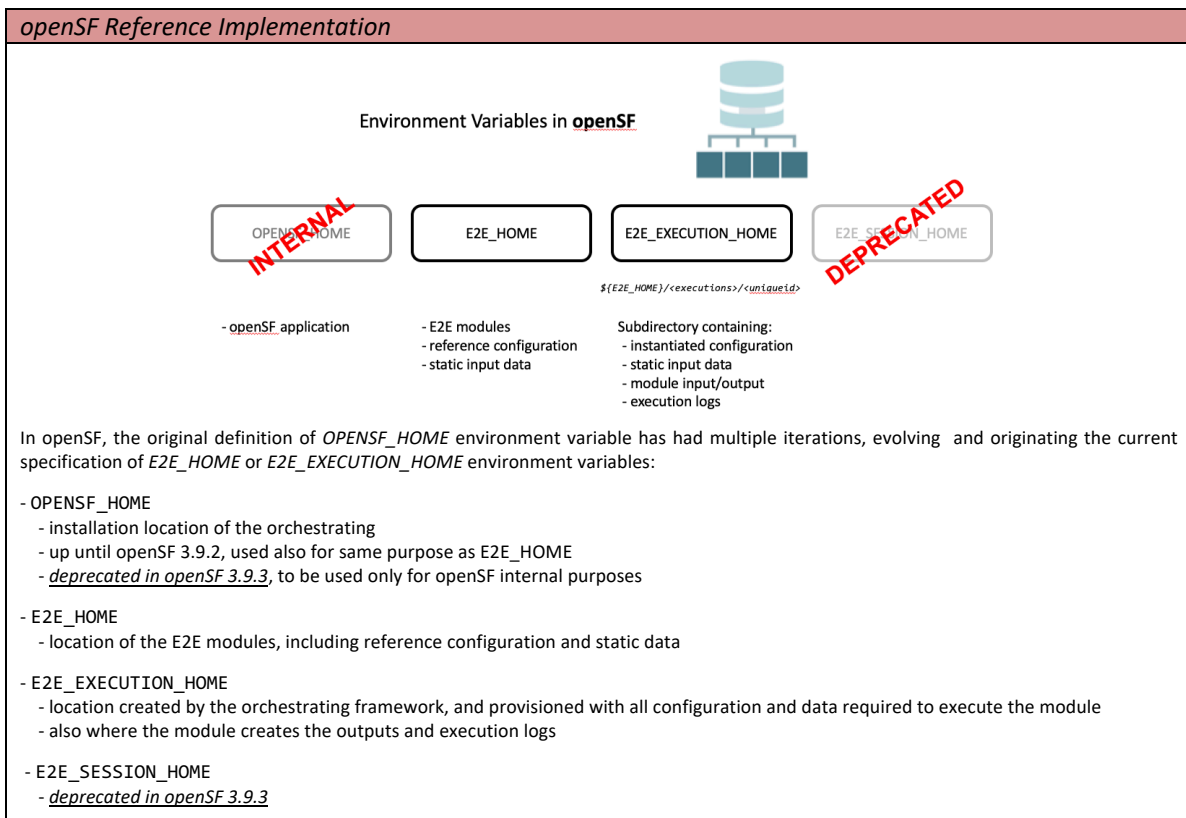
*openSF Reference Implementation*

Environment Variables in **openSF**

OPENSF_HOME INTERNAL

E2E_HOME

E2E_EXECUTION_HOME

E2E_SESSION_HOME DEPRECATED

${E2E_HOME}/<executions>/<uniqueid>

- openSF application

- E2E modules
- reference configuration
- static input data

Subdirectory containing:
- instantiated configuration
- static input data
- module input/output
- execution logs

In openSF, the original definition of *OPENSF_HOME* environment variable has had multiple iterations, evolving and originating the current specification of *E2E_HOME* or *E2E_EXECUTION_HOME* environment variables:

- OPENSF_HOME
- installation location of the orchestrating
- up until openSF 3.9.2, used also for same purpose as E2E_HOME
- *deprecated in openSF 3.9.3*, to be used only for openSF internal purposes

- E2E_HOME
- location of the E2E modules, including reference configuration and static data

- E2E_EXECUTION_HOME
- location created by the orchestrating framework, and provisioned with all configuration and data required to execute the module
- also where the module creates the outputs and execution logs

- E2E_SESSION_HOME
- *deprecated in openSF 3.9.3*